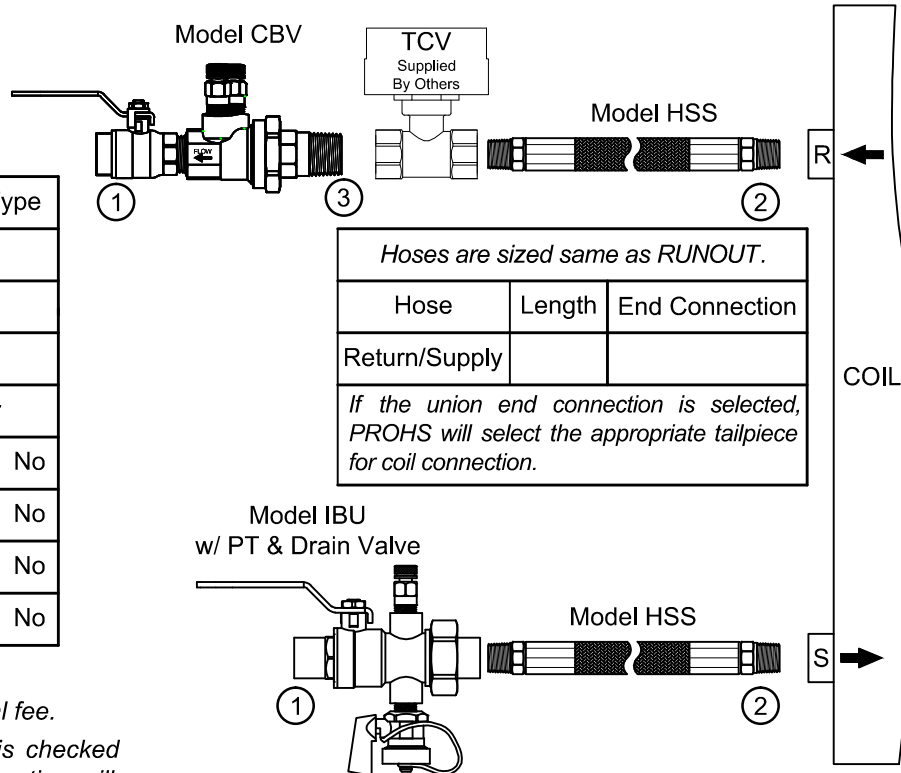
Model CBV

TCV
Supplied By Others

Model HSS

FLOW

ype

①

③

②

R

Hoses are sized same as RUNOUT.

| Hose | Length | End Connection |
|---|---|---|
| Return/Supply | | |

If the union end connection is selected, PROHS will select the appropriate tailpiece for coil connection.

COIL

No

No

No

No

Model IBU
w/ PT & Drain Valve

Model HSS

①

②

S

l fee.

is checked